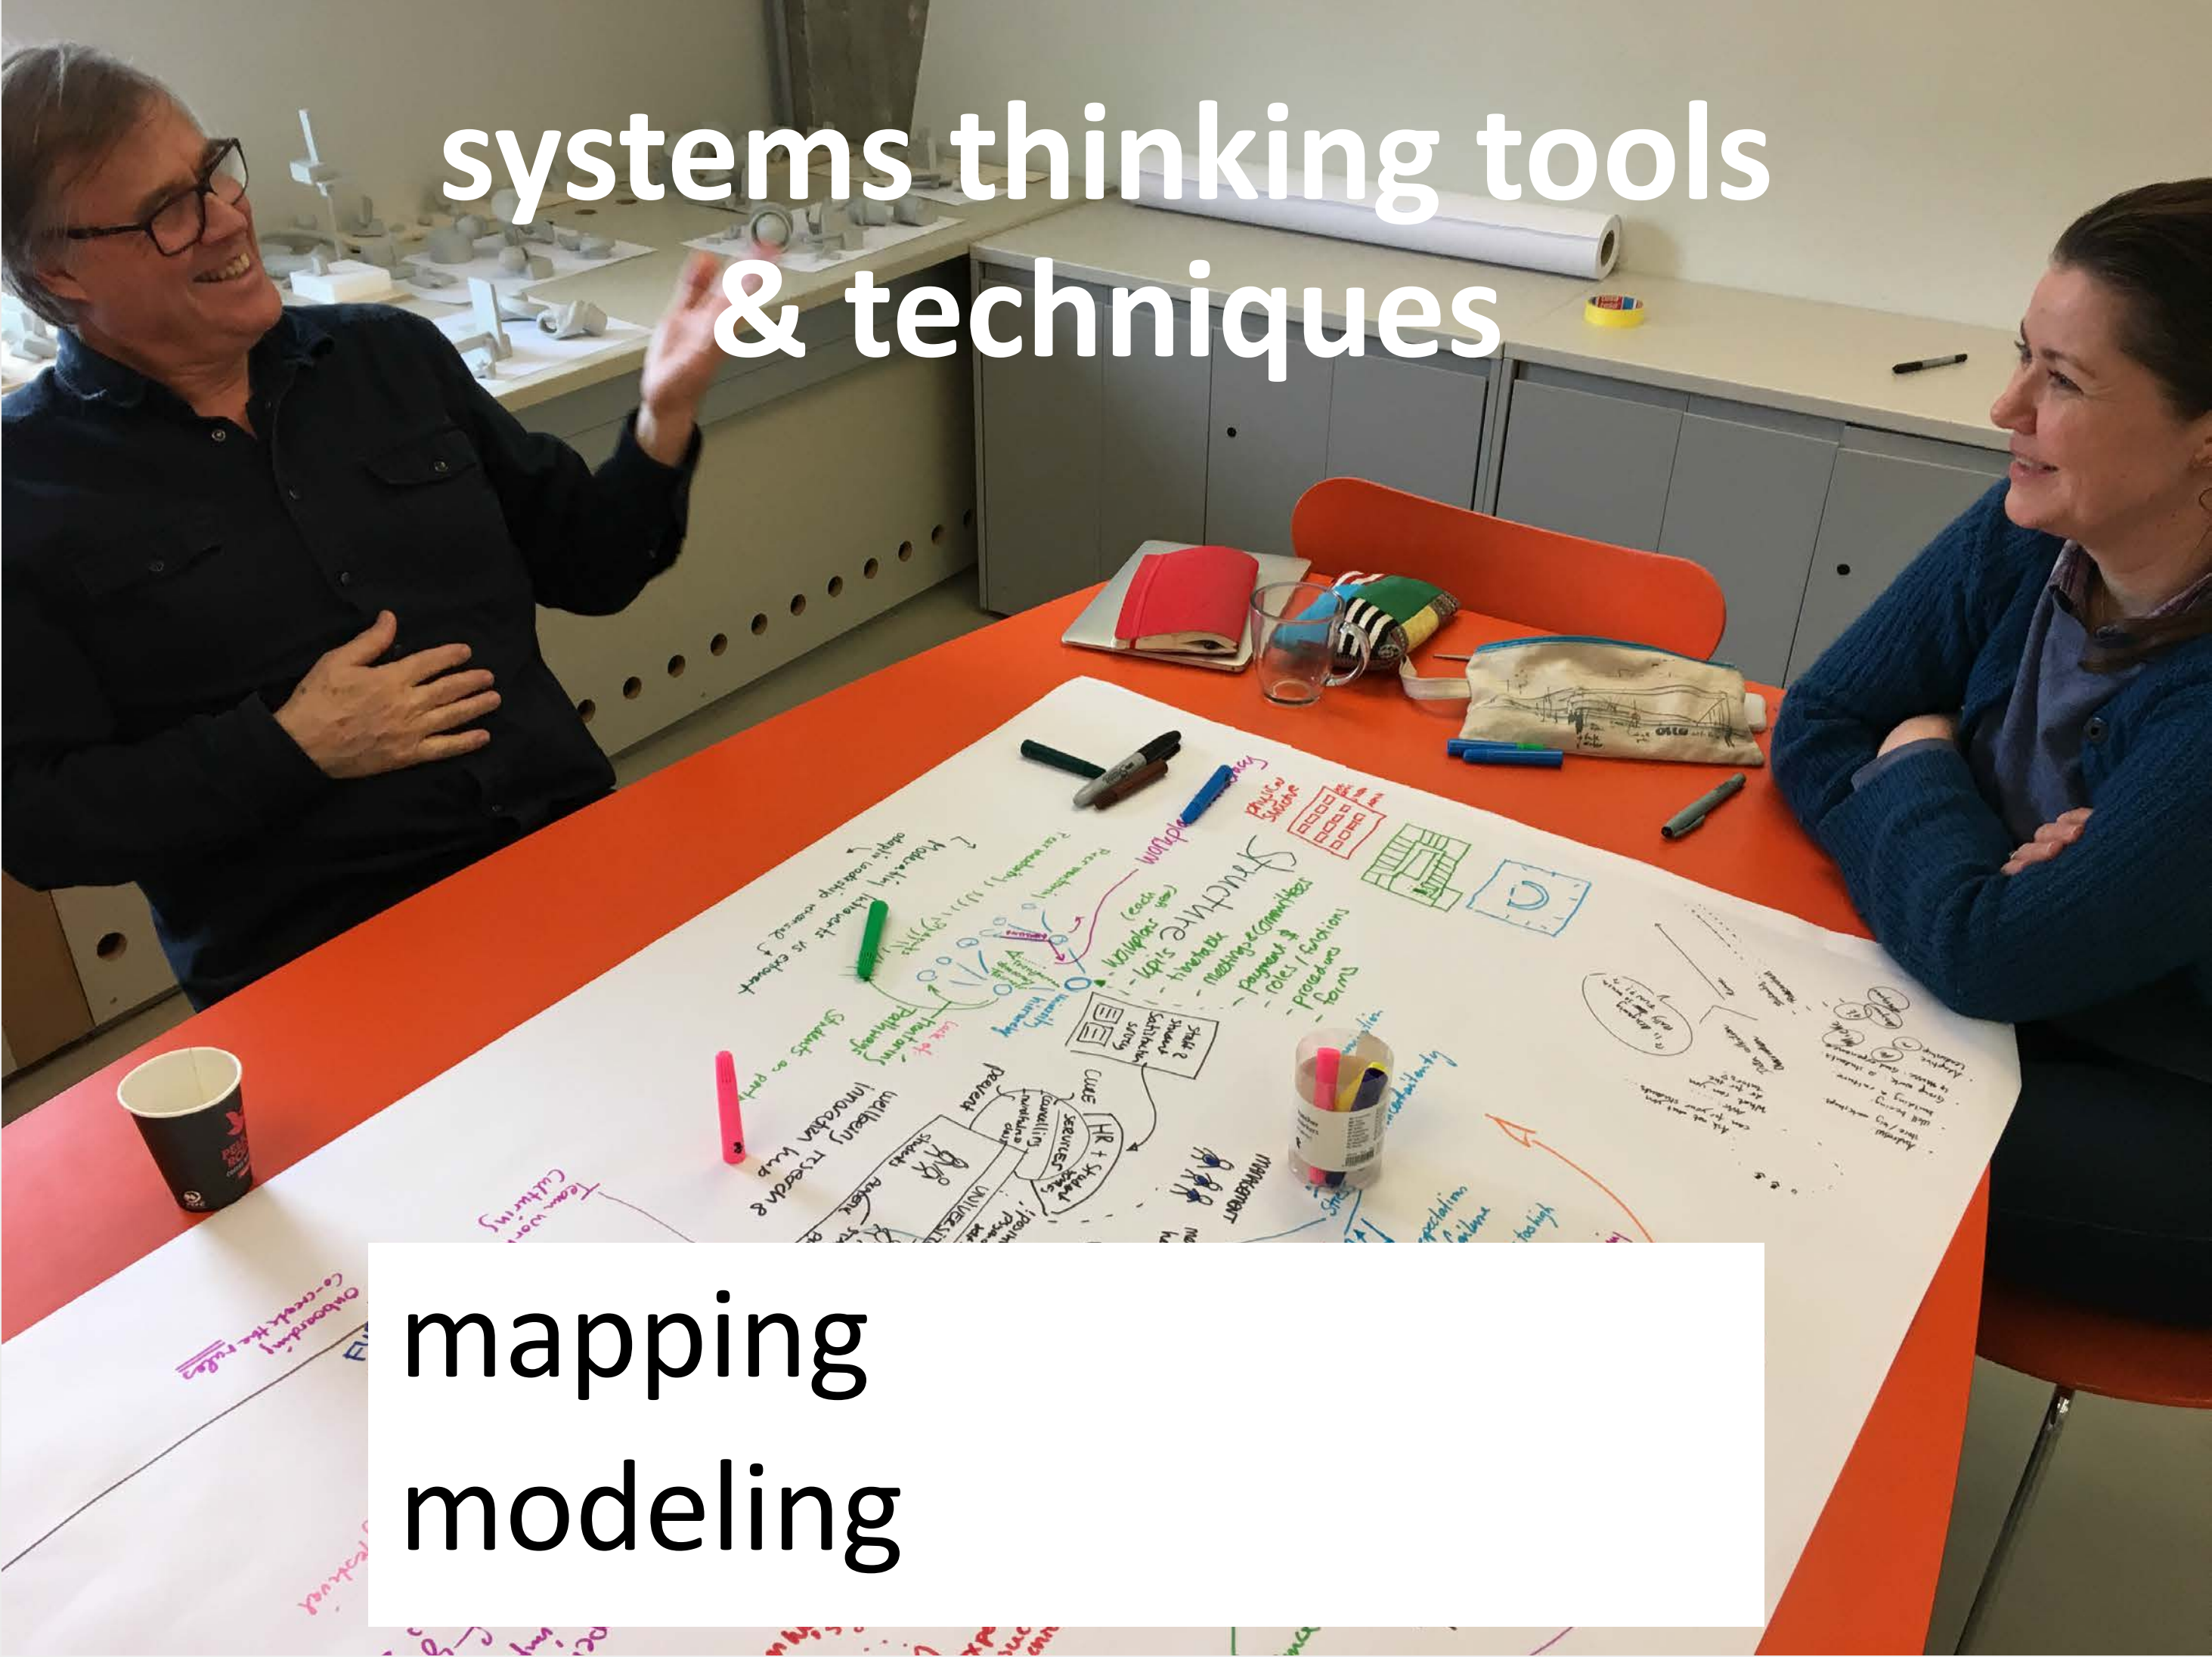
systems thinking tools
& techniques

Structure
- workplans (each year)
- kpis
- timetable
- meetings & committees
- payment & roles / solutions
- procedures
- forms

Physical structure

HR + Student services
CARE
Students as part
Pathways
wellbeing
innovation hub
research
UNIVERSITY
Students
parents
Team work
Culturing
Onboarding
Co-create the rules

mapping
modeling